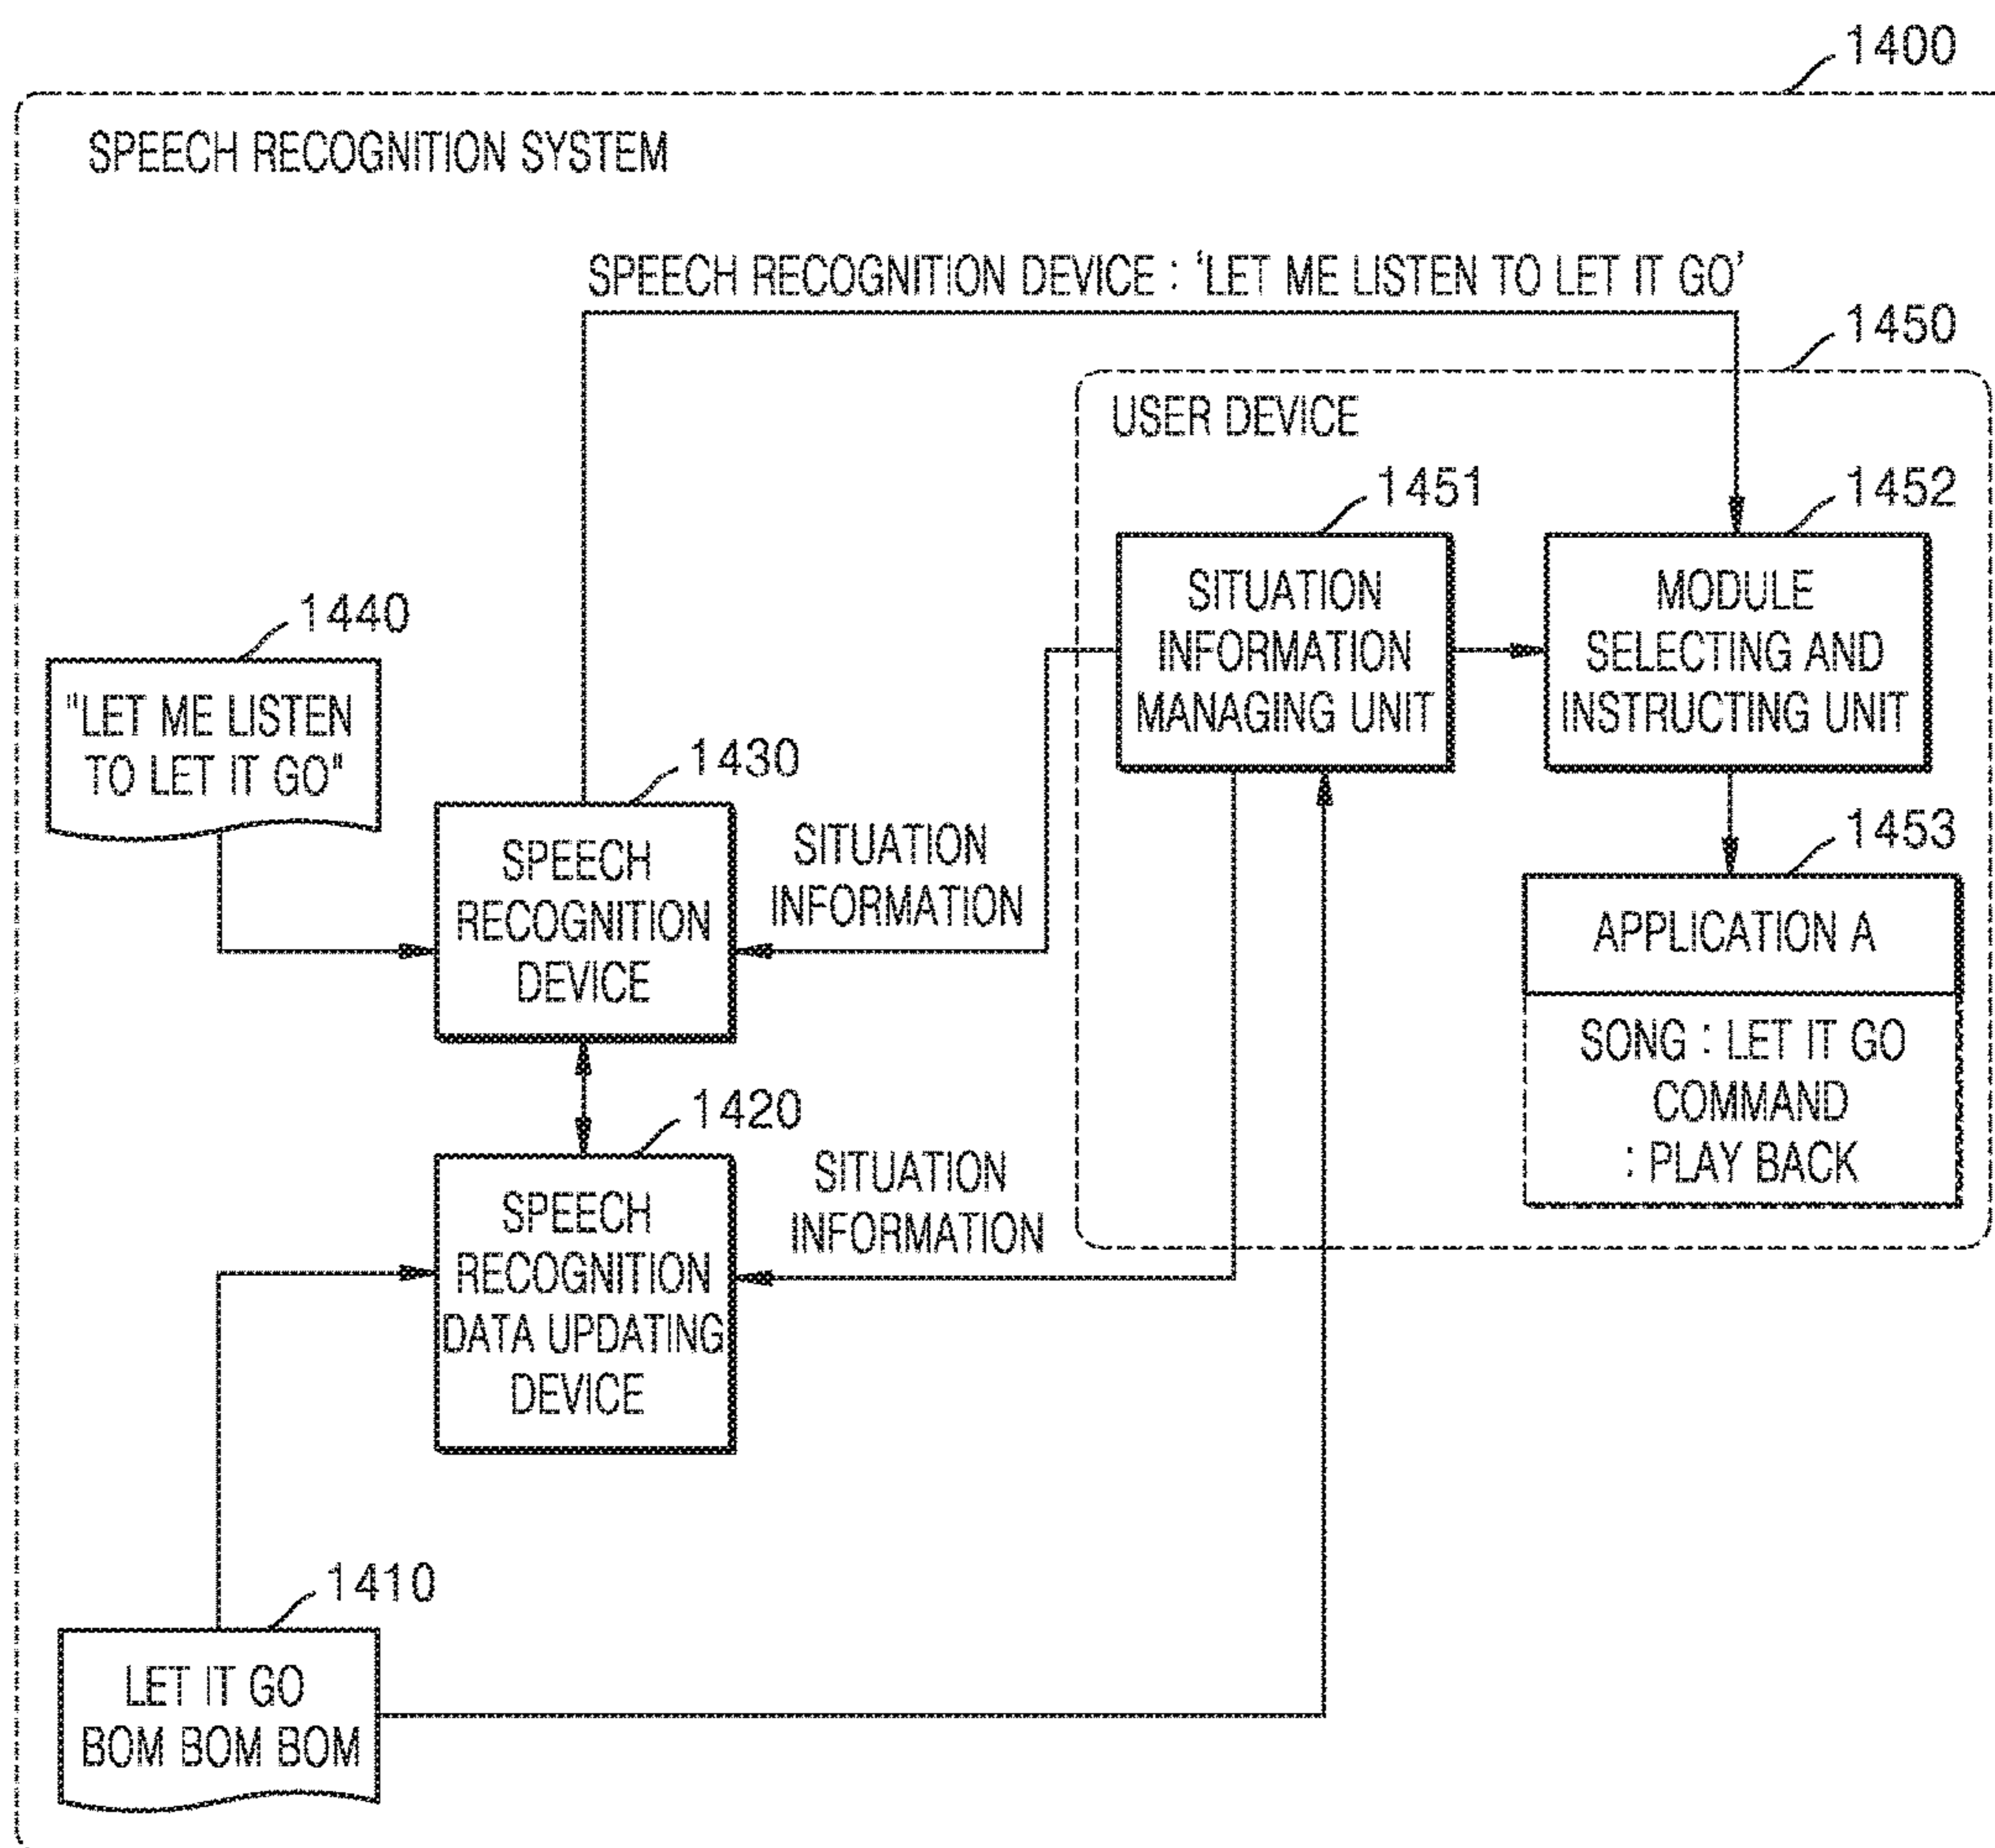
1400

SPEECH RECOGNITION SYSTEM

SPEECH RECOGNITION DEVICE : 'LET ME LISTEN TO LET IT GO'

1450

USER DEVICE

1451

1452

SITUATION INFORMATION MANAGING UNIT

MODULE SELECTING AND INSTRUCTING UNIT

1440

"LET ME LISTEN TO LET IT GO"

1430

SPEECH RECOGNITION DEVICE

SITUATION INFORMATION

1453

APPLICATION A

SONG : LET IT GO
COMMAND
: PLAY BACK

1420

SPEECH RECOGNITION DATA UPDATING DEVICE

SITUATION INFORMATION

1410

LET IT GO
BOM BOM BOM